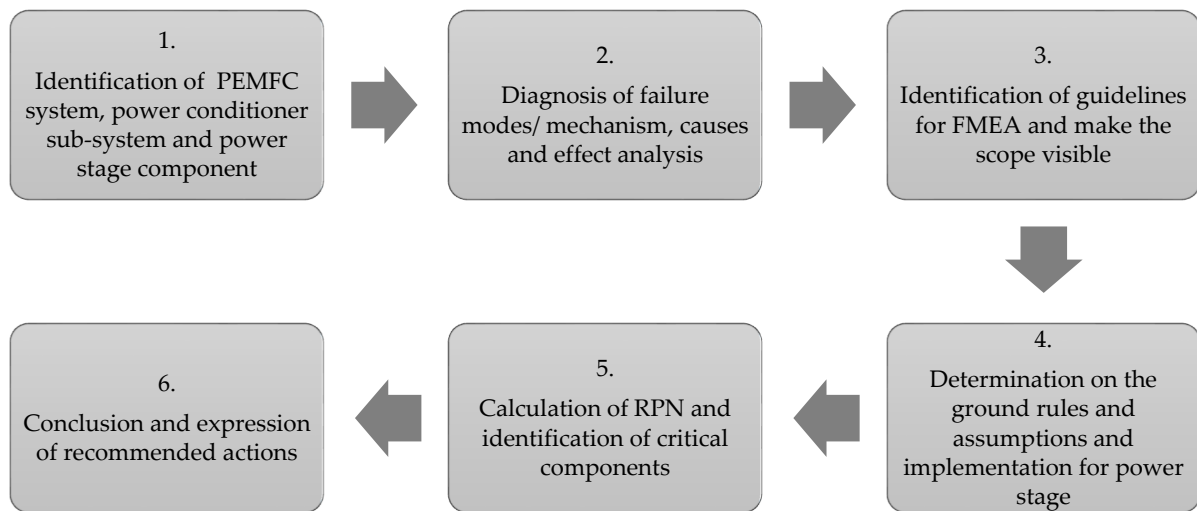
1.
Identification of PEMFC system, power conditioner sub-system and power stage component

2.
Diagnosis of failure modes/ mechanism, causes and effect analysis

3.
Identification of guidelines for FMEA and make the scope visible

4.
Determination on the ground rules and assumptions and implementation for power stage

5.
Calculation of RPN and identification of critical components

6.
Conclusion and expression of recommended actions